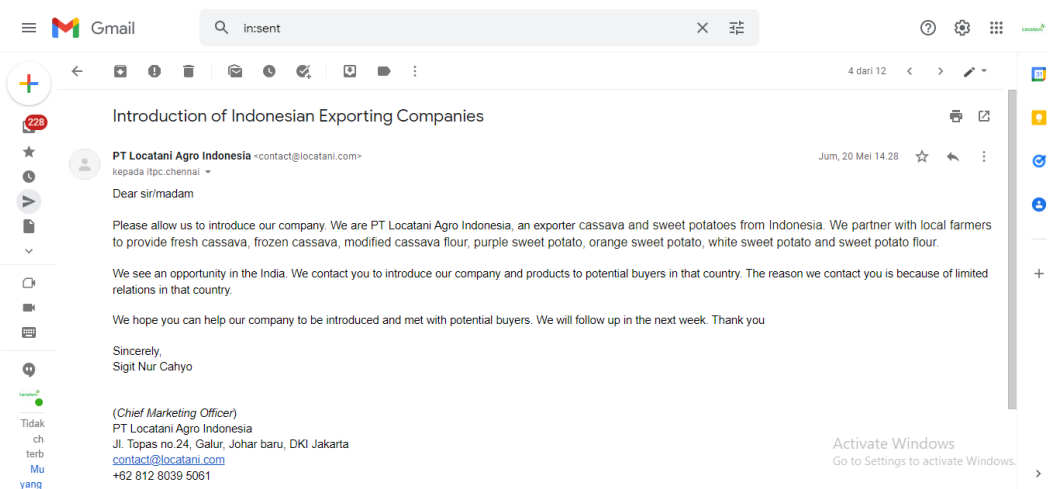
Gmail

in:sent

228

4 dari 12

Introduction of Indonesian Exporting Companies

PT Locatani Agro Indonesia <contact@locatani.com>
kepada itpc.chennai

Jum, 20 Mei 14.28

Dear sir/madam

Please allow us to introduce our company. We are PT Locatani Agro Indonesia, an exporter cassava and sweet potatoes from Indonesia. We partner with local farmers to provide fresh cassava, frozen cassava, modified cassava flour, purple sweet potato, orange sweet potato, white sweet potato and sweet potato flour.

We see an opportunity in the India. We contact you to introduce our company and products to potential buyers in that country. The reason we contact you is because of limited relations in that country.

We hope you can help our company to be introduced and met with potential buyers. We will follow up in the next week. Thank you

Sincerely,
Sigit Nur Cahyo

(Chief Marketing Officer)
PT Locatani Agro Indonesia
Jl. Topas no.24, Galur, Johar baru, DKI Jakarta
contact@locatani.com
+62 812 8039 5061

Tidak ch terb Mu yang

Activate Windows
Go to Settings to activate Windows.